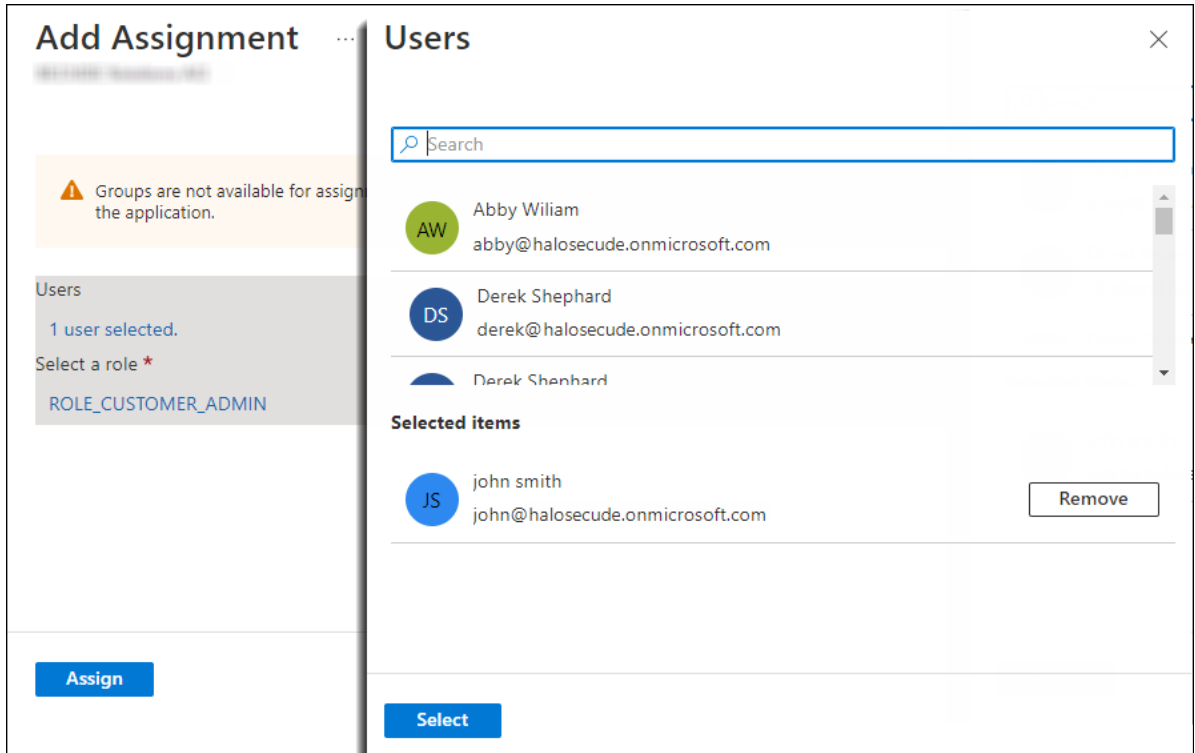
Add Assignment ...

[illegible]

Groups are not available for assign the application.

Users

1 user selected.

Select a role *

ROLE_CUSTOMER_ADMIN

Assign

Users

×

Search

AW Abby Wiliam
abby@halosecude.onmicrosoft.com

DS Derek Shephard
derek@halosecude.onmicrosoft.com

Derek Shephard

Selected items

JS john smith
john@halosecude.onmicrosoft.com

Remove

Select